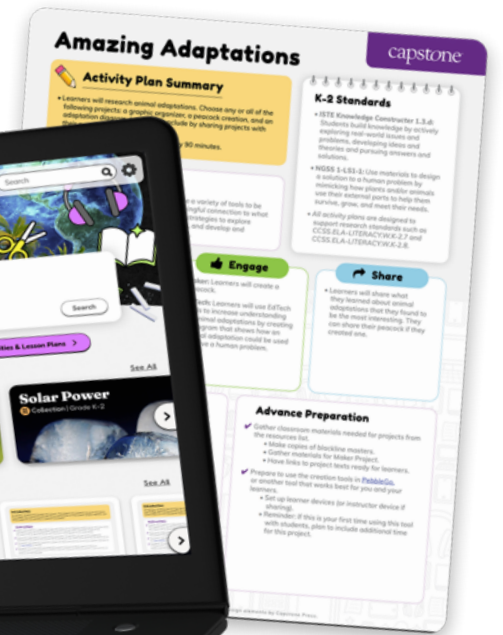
Amazing Adaptations

capstone

Activity Plan Summary

• Learners will research animal adaptations. Choose any or all of the following projects: a graphic organizer, a peacock creation, and an adaptation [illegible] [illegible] by sharing projects with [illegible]

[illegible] 90 minutes.

K-2 Standards

• ISTE Knowledge Constructor 1.3.d: Students build knowledge by actively exploring real-world issues and problems, developing ideas and theories and pursuing answers and solutions.

• NGSS 1-LS1-1: Use materials to design a solution to a human problem by mimicking how plants and/or animals use their external parts to help them survive, grow, and meet their needs.

• All activity plans are designed to support research standards such as CCSS.ELA-LITERACY.W.K-2.7 and CCSS.ELA-LITERACY.W.K-2.8.

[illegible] a variety of tools to be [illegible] meaningful connection to what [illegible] strategies to explore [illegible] and develop and

Engage

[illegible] Learners will create a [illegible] peacock.

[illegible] Tech: Learners will use EdTech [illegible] to increase understanding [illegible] animal adaptations by creating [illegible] program that shows how an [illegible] animal adaptation could be used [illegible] solve a human problem.

Share

• Learners will share what they learned about animal adaptations that they found to be the most interesting. They can share their peacock if they created one.

Advance Preparation

✔ Gather classroom materials needed for projects from the resources list.
• Make copies of blackline masters.
• Gather materials for Maker Project.
• Have links to project texts ready for learners.

✔ Prepare to use the creation tools in PebbleGo, or another tool that works best for you and your learners.
• Set up learner devices (or instructor device if sharing).
• Reminder: If this is your first time using this tool with students, plan to include additional time for this project.

Search

Search

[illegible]ities & Lesson Plans

See All

Solar Power

Collection | Grade K-2

See All

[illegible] Capstone Press